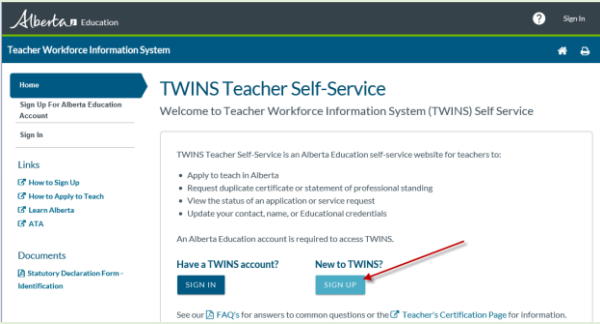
Alberta Education

?

Sign In

Teacher Workforce Information System

Home

Sign Up For Alberta Education Account

Sign In

Links

How to Sign Up

How to Apply to Teach

Learn Alberta

ATA

Documents

Statutory Declaration Form - Identification

TWINS Teacher Self-Service

Welcome to Teacher Workforce Information System (TWINS) Self Service

TWINS Teacher Self-Service is an Alberta Education self-service website for teachers to:

- Apply to teach in Alberta
- Request duplicate certificate or statement of professional standing
- View the status of an application or service request
- Update your contact, name, or Educational credentials

An Alberta Education account is required to access TWINS.

Have a TWINS account?

SIGN IN

New to TWINS?

SIGN UP

See our FAQ's for answers to common questions or the Teacher's Certification Page for information.